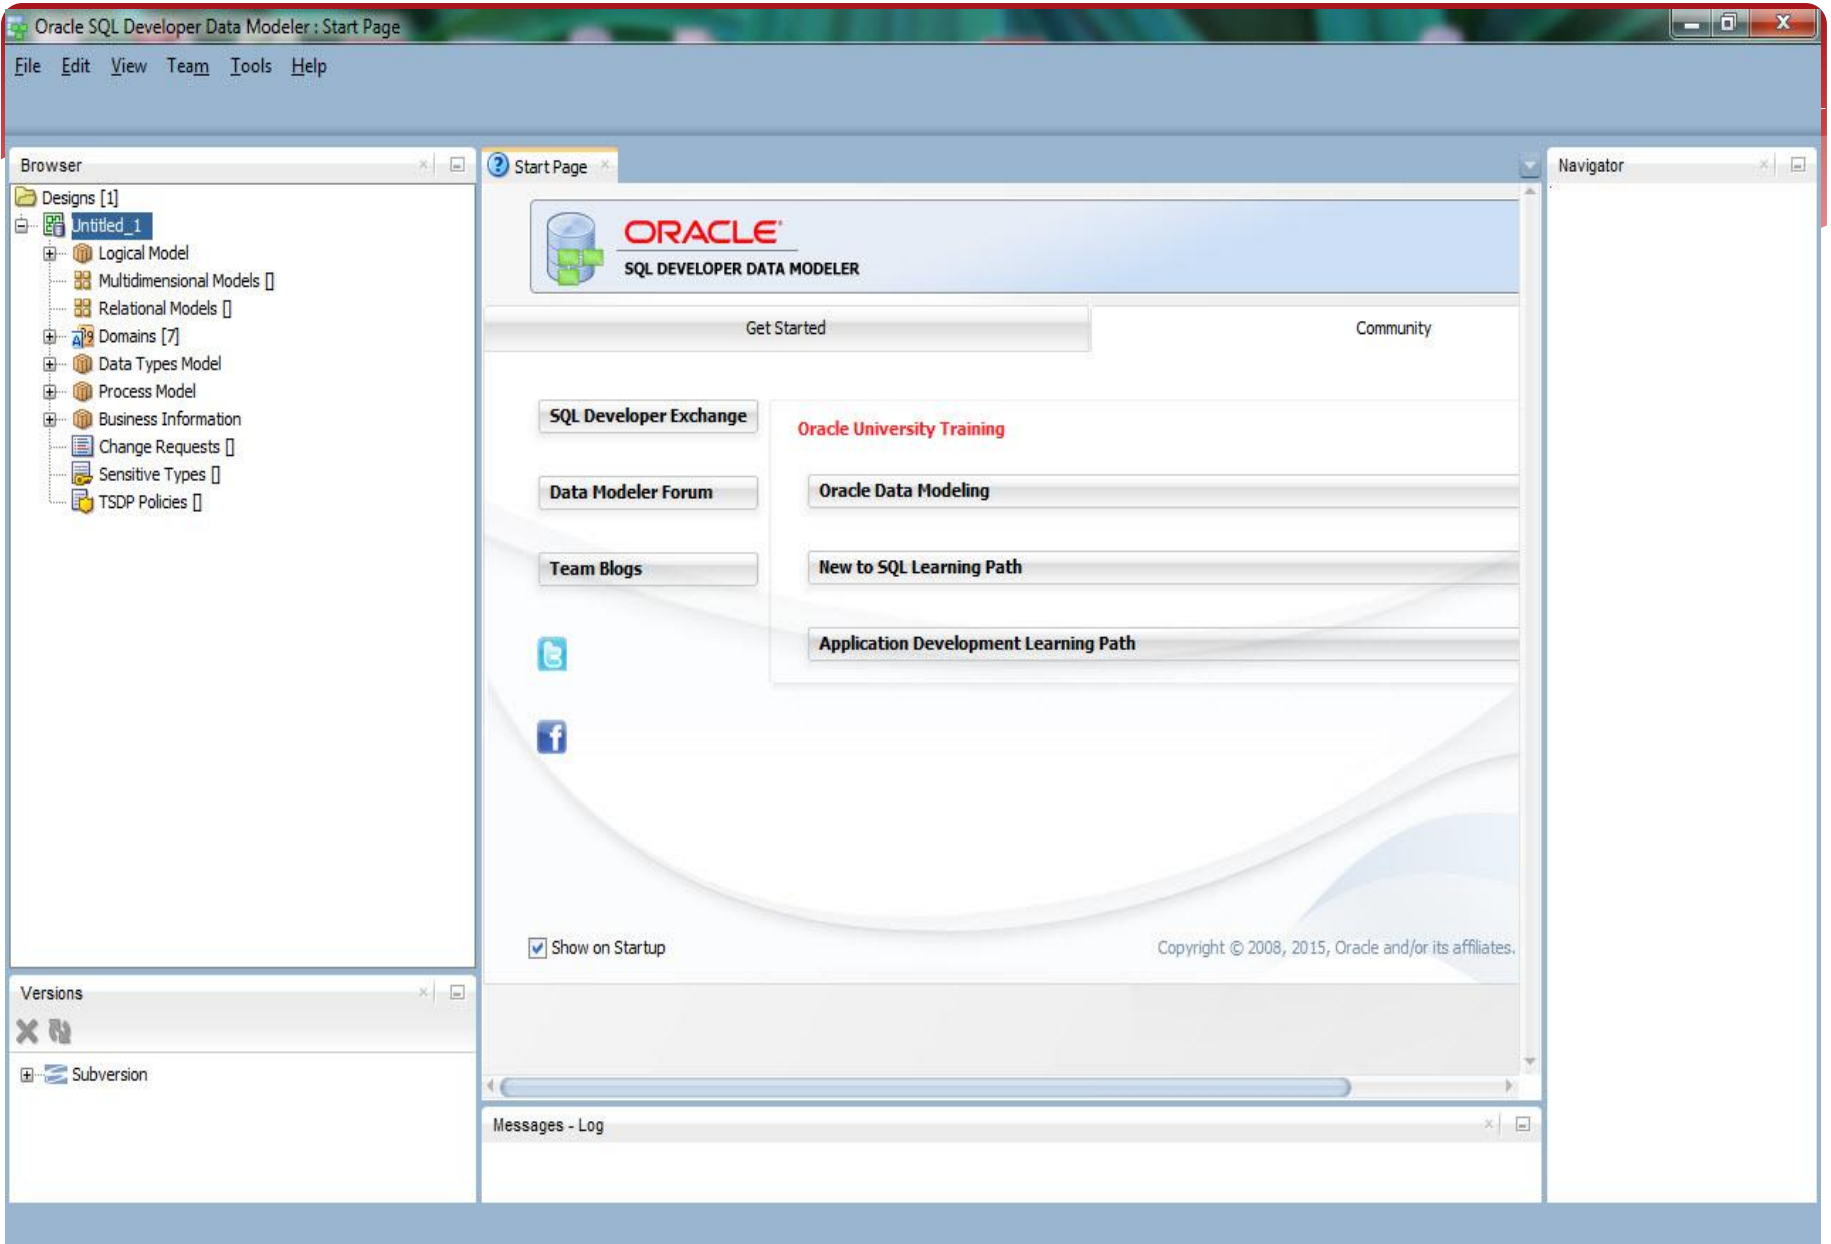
Oracle SQL Developer Data Modeler : Start Page

File Edit View Team Tools Help

Browser

Designs [1]
Untitled_1
Logical Model
Multidimensional Models []
Relational Models []
Domains [7]
Data Types Model
Process Model
Business Information
Change Requests []
Sensitive Types []
TSDP Policies []

Versions

Subversion

Start Page

ORACLE
SQL DEVELOPER DATA MODELER

Get Started

Community

SQL Developer Exchange

Data Modeler Forum

Team Blogs

Oracle University Training

Oracle Data Modeling

New to SQL Learning Path

Application Development Learning Path

Show on Startup

Copyright © 2008, 2015, Oracle and/or its affiliates.

Messages - Log

Navigator